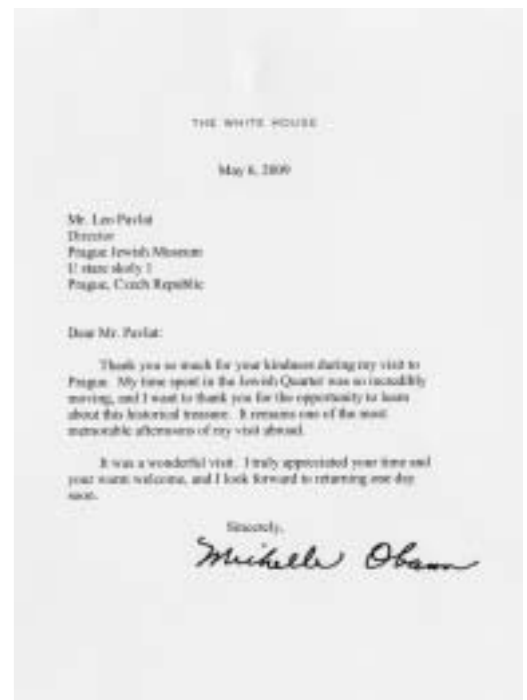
THE WHITE HOUSE

May 6, 2009

Mr. Leo Pavlat
Director
Prague Jewish Museum
U staré školy 1
Prague, Czech Republic

Dear Mr. Pavlat:

Thank you so much for your kindness during my visit to Prague. My time spent in the Jewish Quarter was so incredibly moving, and I want to thank you for the opportunity to learn about this historical treasure. It remains one of the most memorable afternoons of my visit abroad.

It was a wonderful visit. I truly appreciated your time and your warm welcome, and I look forward to returning one day soon.

Sincerely,

Michelle Obama